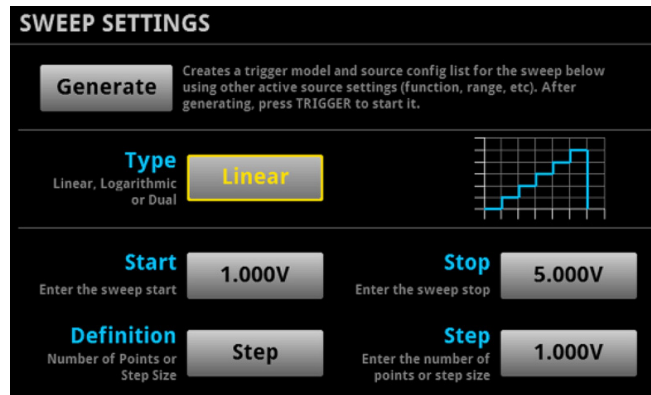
SWEEP SETTINGS

Generate

Creates a trigger model and source config list for the sweep below using other active source settings (function, range, etc). After generating, press TRIGGER to start it.

Type
Linear, Logarithmic or Dual

Linear

Start
Enter the sweep start

1.000V

Stop
Enter the sweep stop

5.000V

Definition
Number of Points or Step Size

Step

Step
Enter the number of points or step size

1.000V